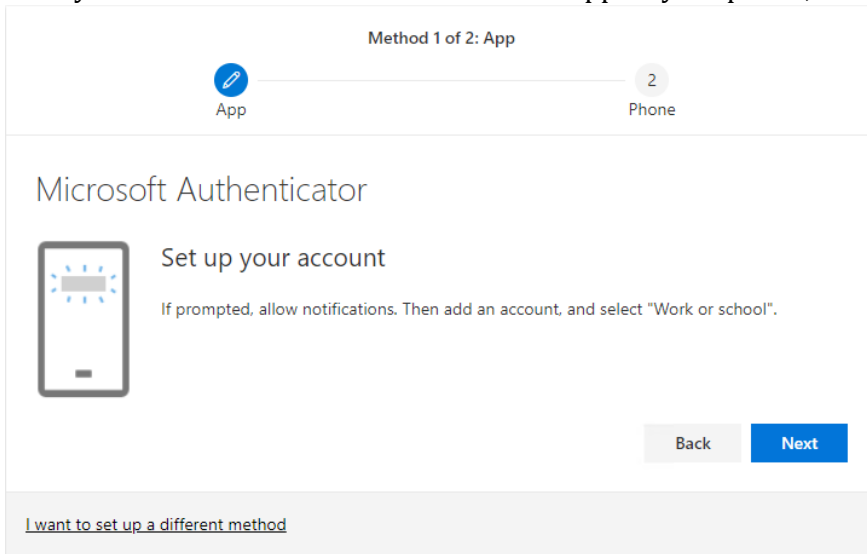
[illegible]

Method 1 of 2: App

App

2
Phone

Microsoft Authenticator

Set up your account

If prompted, allow notifications. Then add an account, and select "Work or school".

Back

Next

I want to set up a different method